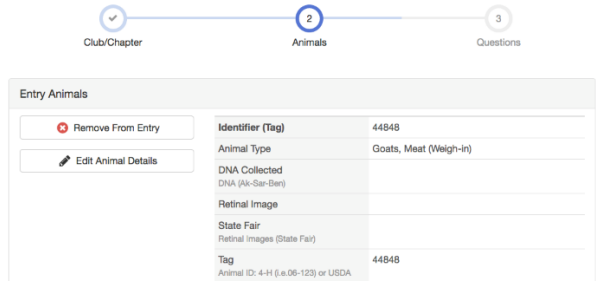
Club/Chapter

2
Animals

3
Questions

Entry Animals

Remove From Entry

Edit Animal Details

| Identifier (Tag) | 44848 |
|---|---|
| Animal Type | Goats, Meat (Weigh-in) |
| DNA Collected<br>DNA (Ak-Sar-Ben) | |
| Retinal Image | |
| State Fair<br>Retinal Images (State Fair) | |
| Tag<br>Animal ID: 4-H (i.e.06-123) or USDA | 44848 |